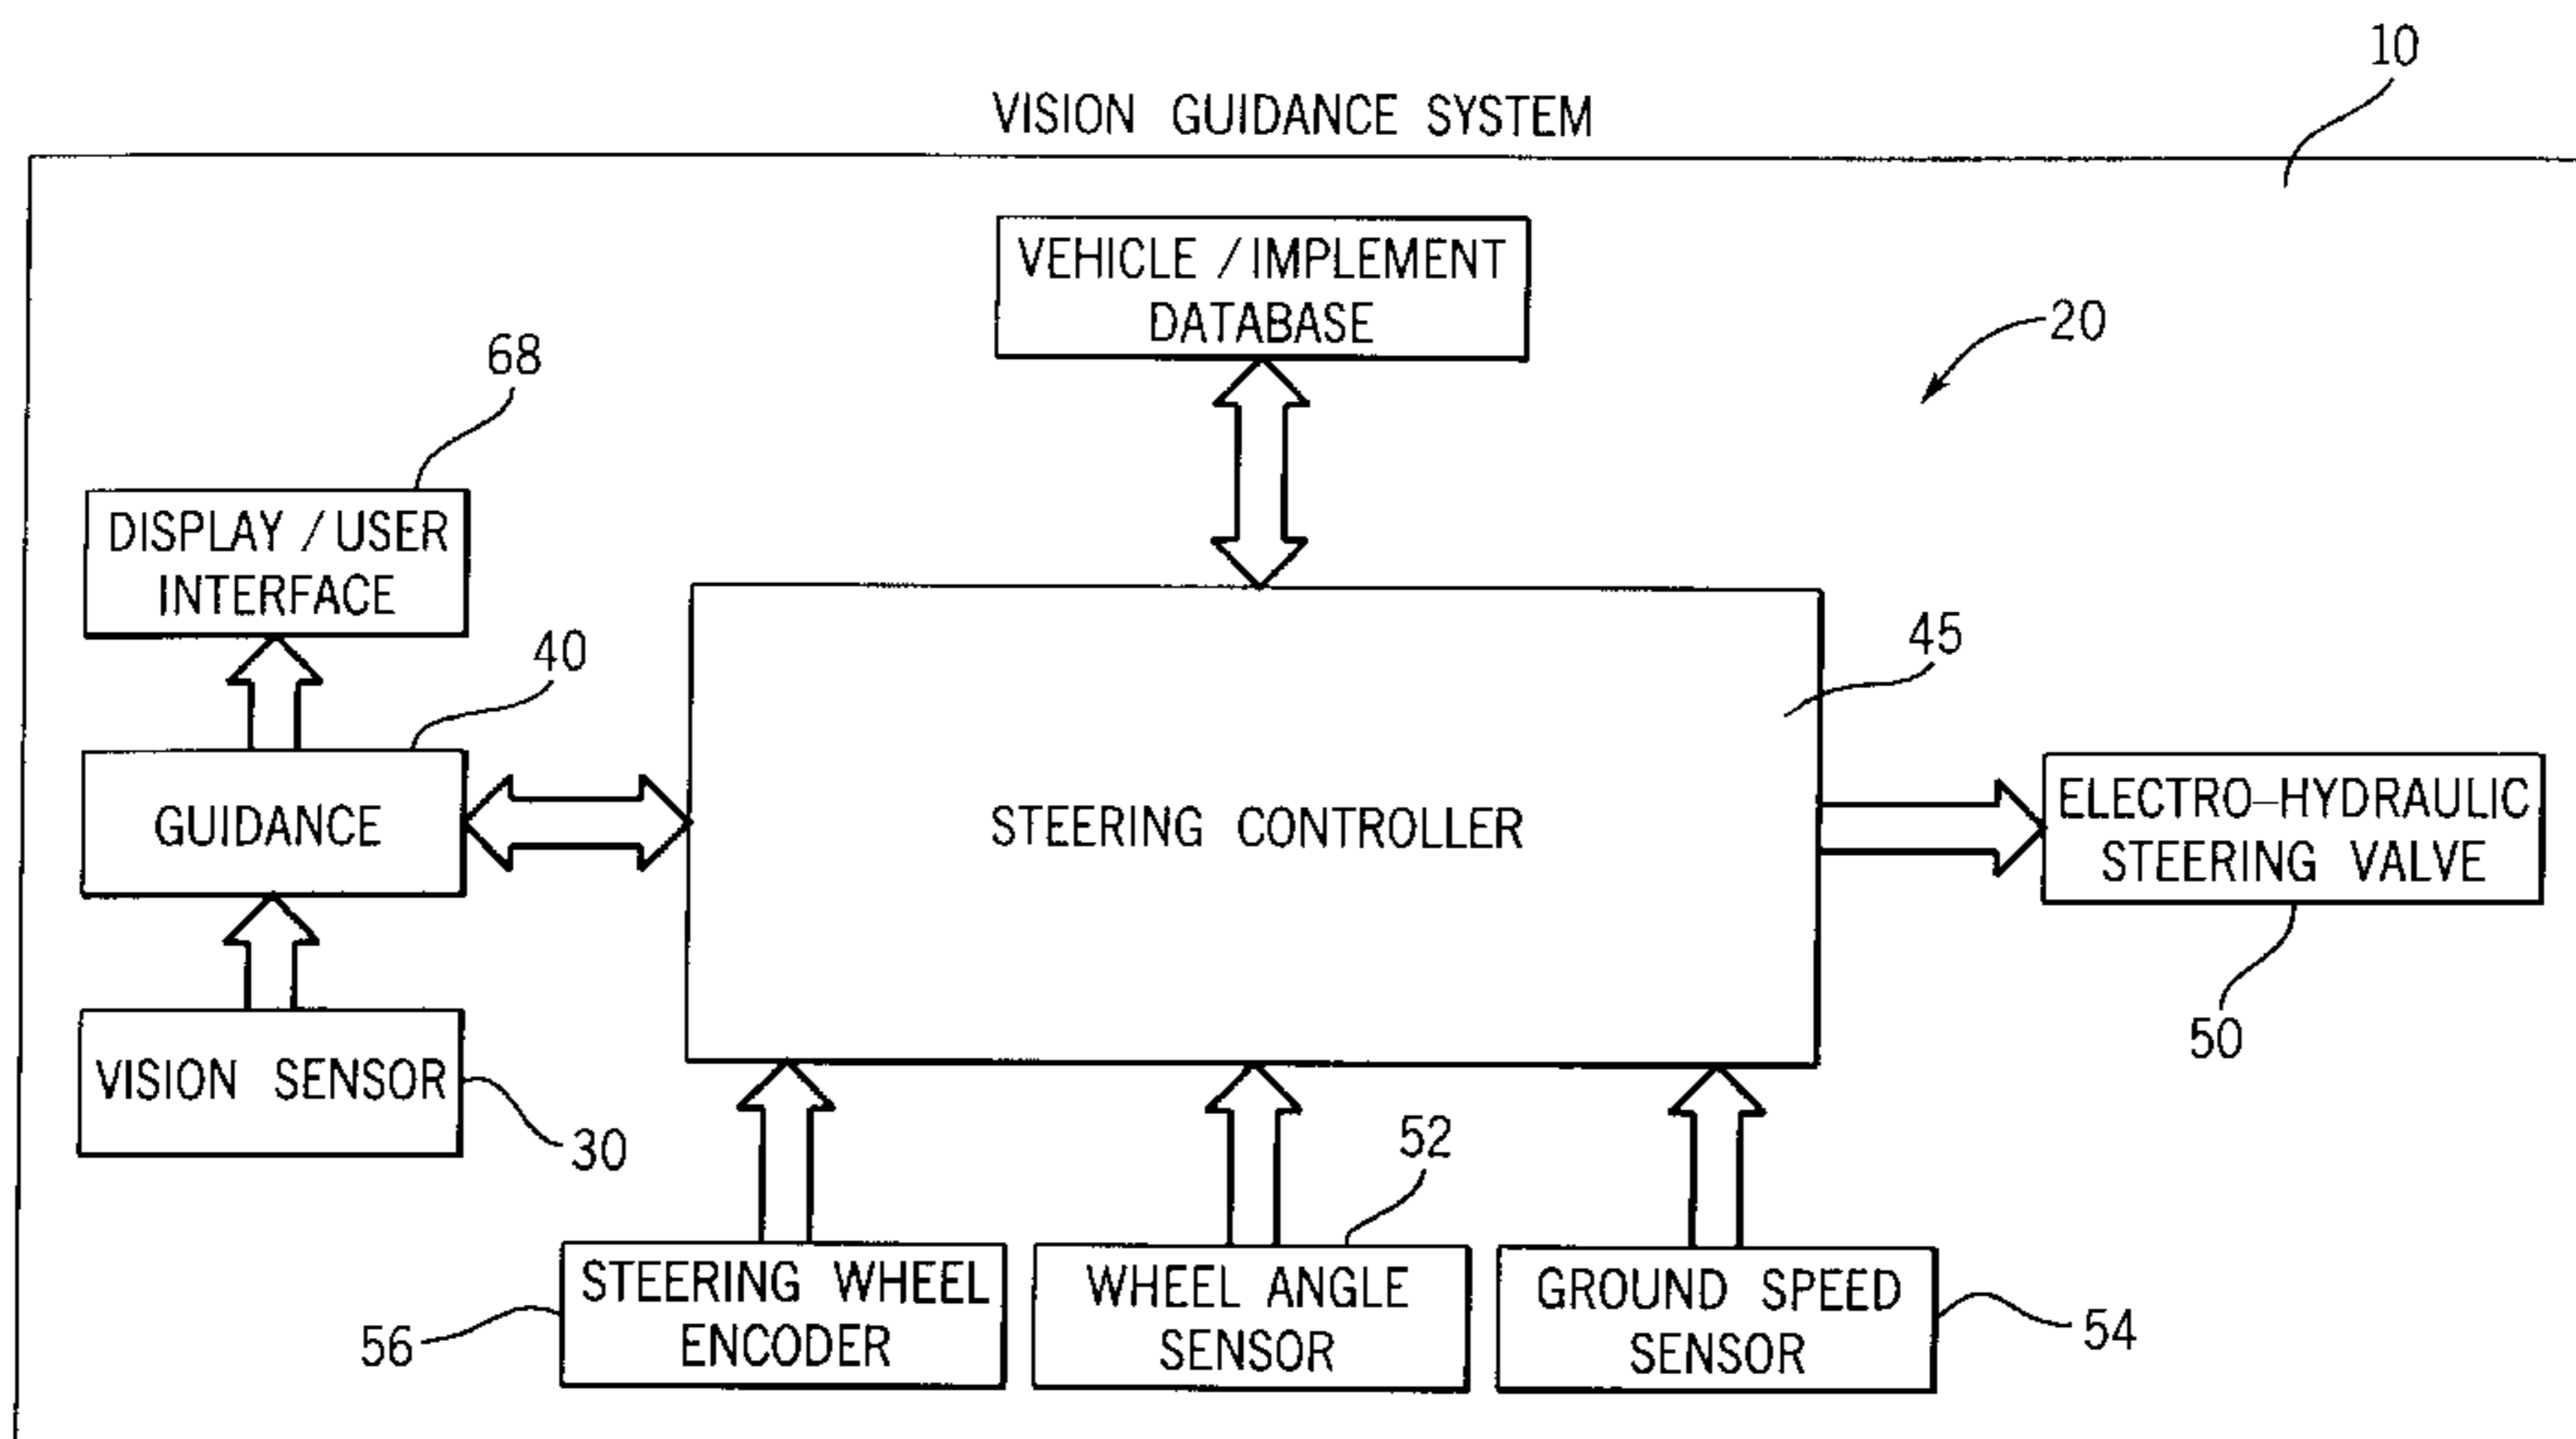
10

VISION GUIDANCE SYSTEM

VEHICLE / IMPLEMENT DATABASE

20

68

DISPLAY / USER INTERFACE

40

45

GUIDANCE

STEERING CONTROLLER

ELECTRO–HYDRAULIC STEERING VALVE

50

VISION SENSOR

30

52

STEERING WHEEL ENCODER

WHEEL ANGLE SENSOR

GROUND SPEED SENSOR

56

54